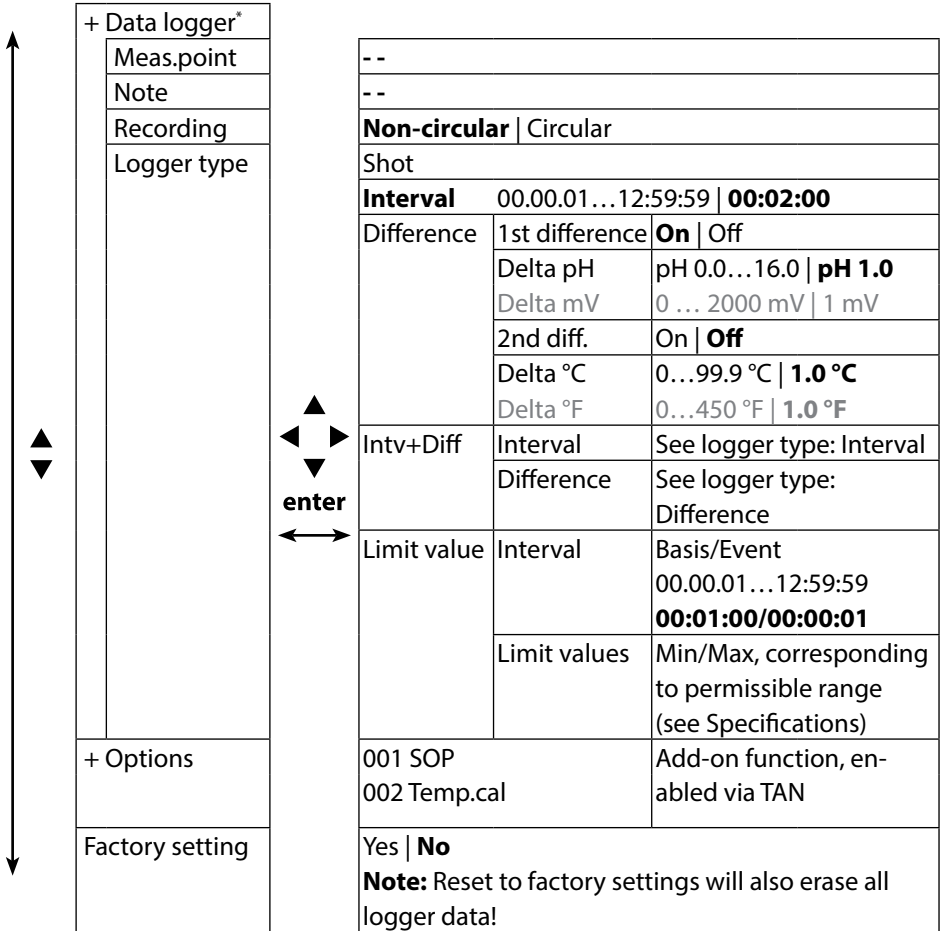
+ Data logger*
Meas.point
Note
Recording
Logger type

enter

| | | |
|---|---|---|
| - - | | |
| - - | | |
| **Non-circular** \| Circular | | |
| Shot | | |
| **Interval** | 00.00.01…12:59:59 \| **00:02:00** | |
| Difference | 1st difference | **On** \| Off |
| | Delta pH | pH 0.0…16.0 \| **pH 1.0** |
| | Delta mV | 0 … 2000 mV \| 1 mV |
| | 2nd diff. | On \| **Off** |
| | Delta °C | 0…99.9 °C \| **1.0 °C** |
| | Delta °F | 0…450 °F \| **1.0 °F** |
| Intv+Diff | Interval | See logger type: Interval |
| | Difference | See logger type: Difference |
| Limit value | Interval | Basis/Event 00.00.01…12:59:59 **00:01:00/00:00:01** |
| | Limit values | Min/Max, corresponding to permissible range (see Specifications) |

+ Options

| | |
|---|---|
| 001 SOP 002 Temp.cal | Add-on function, enabled via TAN |

Factory setting

Yes | **No**
**Note:** Reset to factory settings will also erase all logger data!